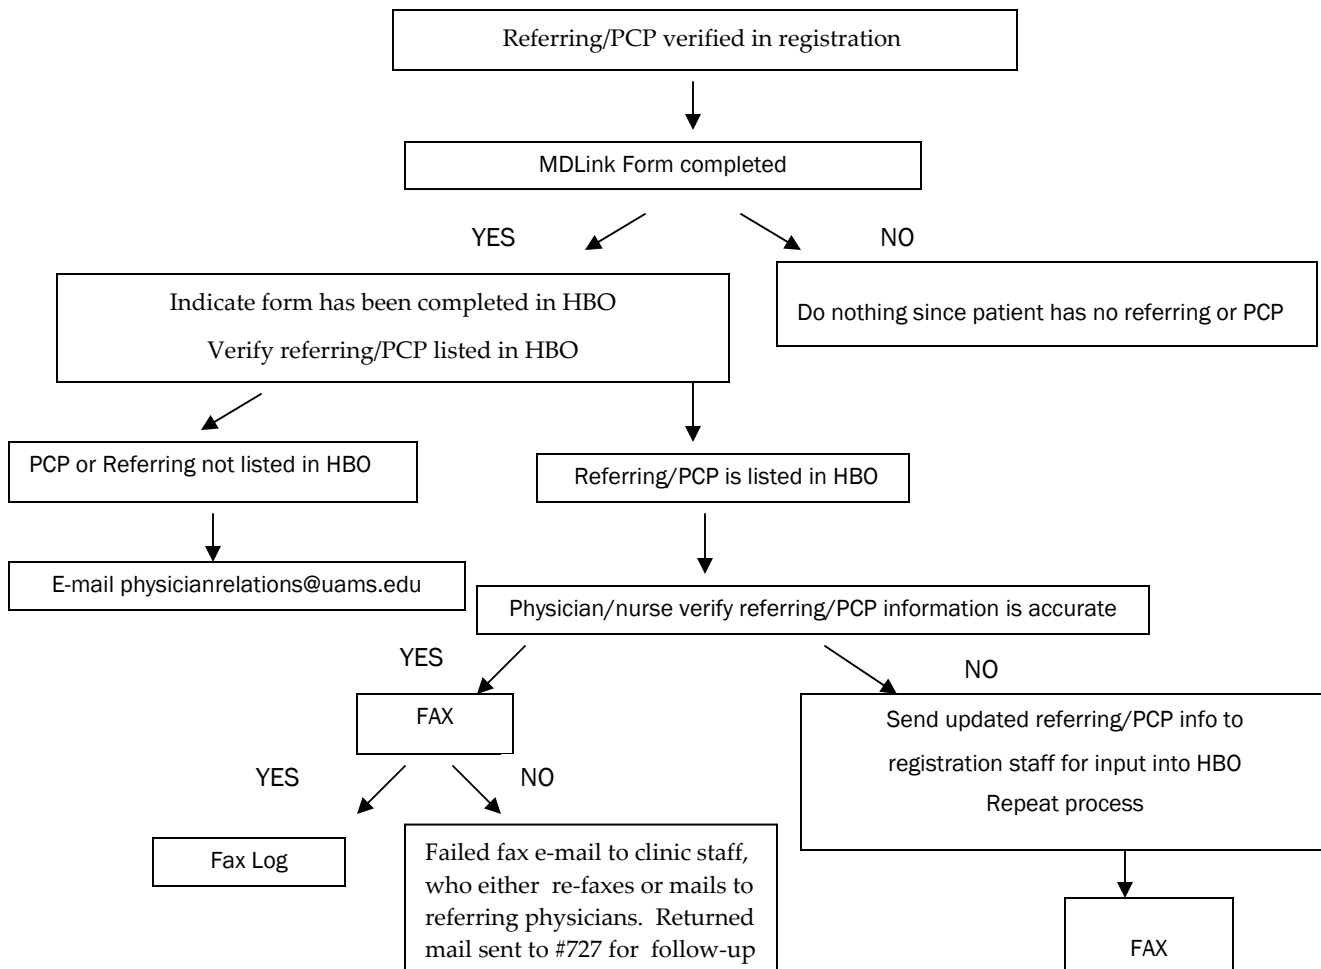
Referring/PCP verified in registration

MDLink Form completed

YES

NO

Indicate form has been completed in HBO

Verify referring/PCP listed in HBO

Do nothing since patient has no referring or PCP

PCP or Referring not listed in HBO

Referring/PCP is listed in HBO

E-mail physicianrelations@uams.edu

Physician/nurse verify referring/PCP information is accurate

YES

NO

FAX

Send updated referring/PCP info to registration staff for input into HBO

Repeat process

YES

NO

Fax Log

Failed fax e-mail to clinic staff, who either re-faxes or mails to referring physicians. Returned mail sent to #727 for follow-up

FAX